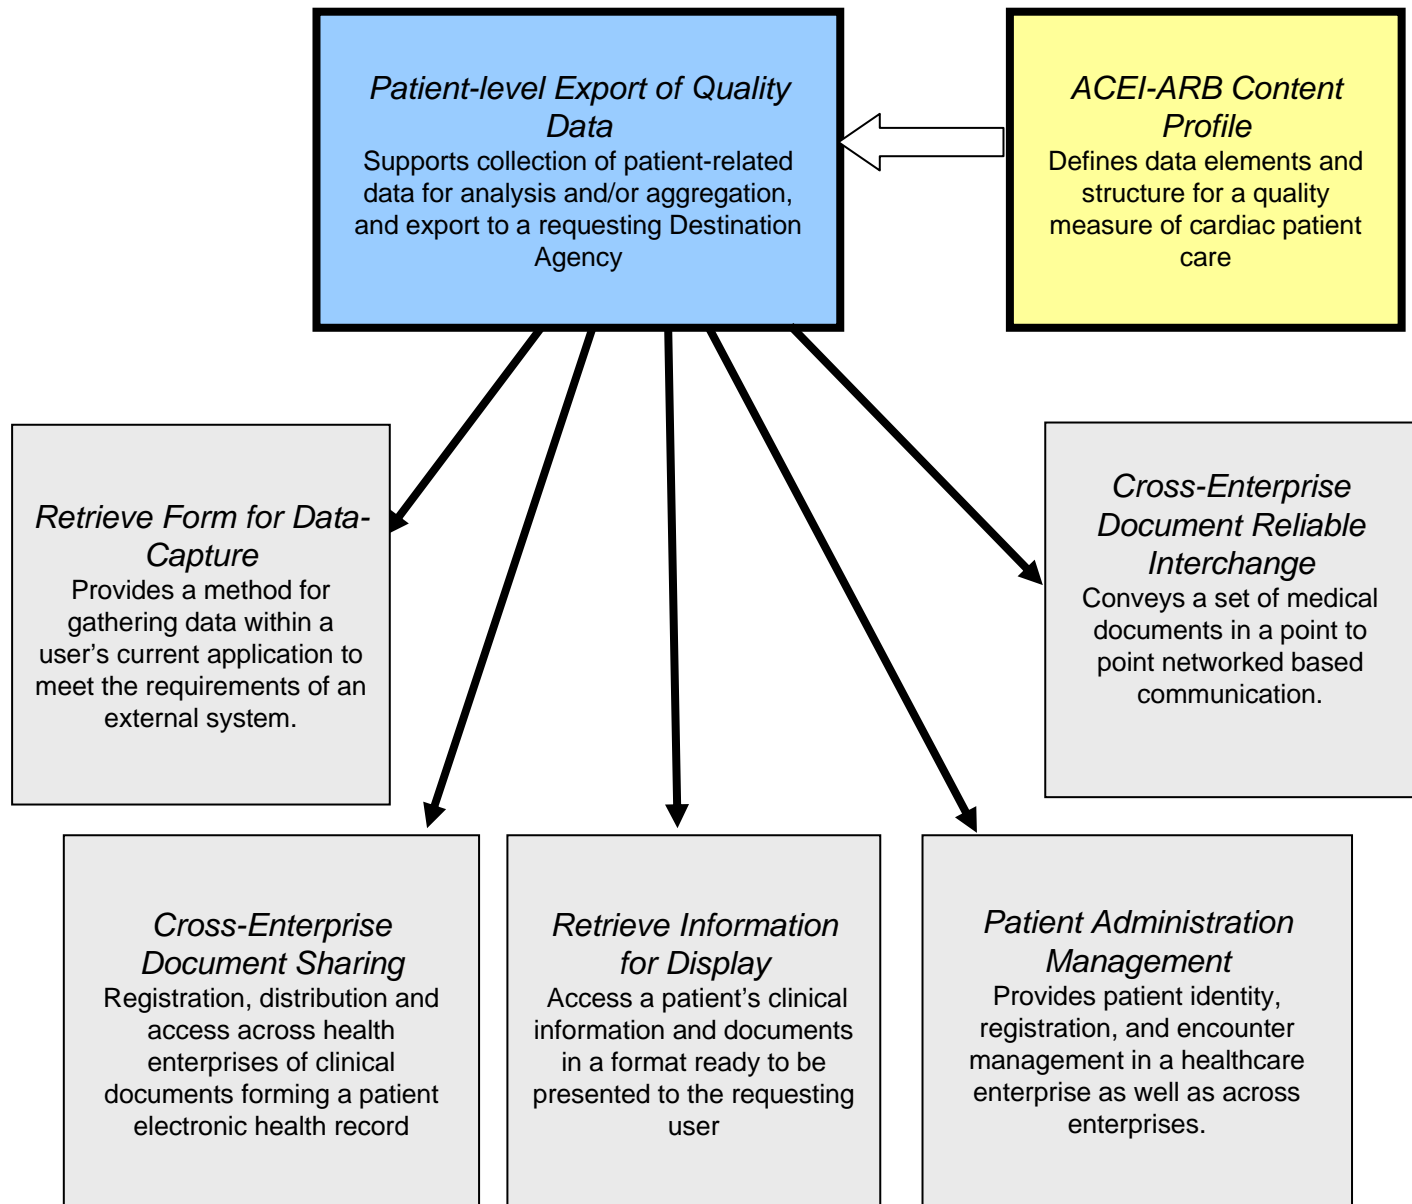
Patient-level Export of Quality Data
Supports collection of patient-related data for analysis and/or aggregation, and export to a requesting Destination Agency

ACEI-ARB Content Profile
Defines data elements and structure for a quality measure of cardiac patient care

Retrieve Form for Data-Capture
Provides a method for gathering data within a user's current application to meet the requirements of an external system.

Cross-Enterprise Document Reliable Interchange
Conveys a set of medical documents in a point to point networked based communication.

Cross-Enterprise Document Sharing
Registration, distribution and access across health enterprises of clinical documents forming a patient electronic health record

Retrieve Information for Display
Access a patient's clinical information and documents in a format ready to be presented to the requesting user

Patient Administration Management
Provides patient identity, registration, and encounter management in a healthcare enterprise as well as across enterprises.